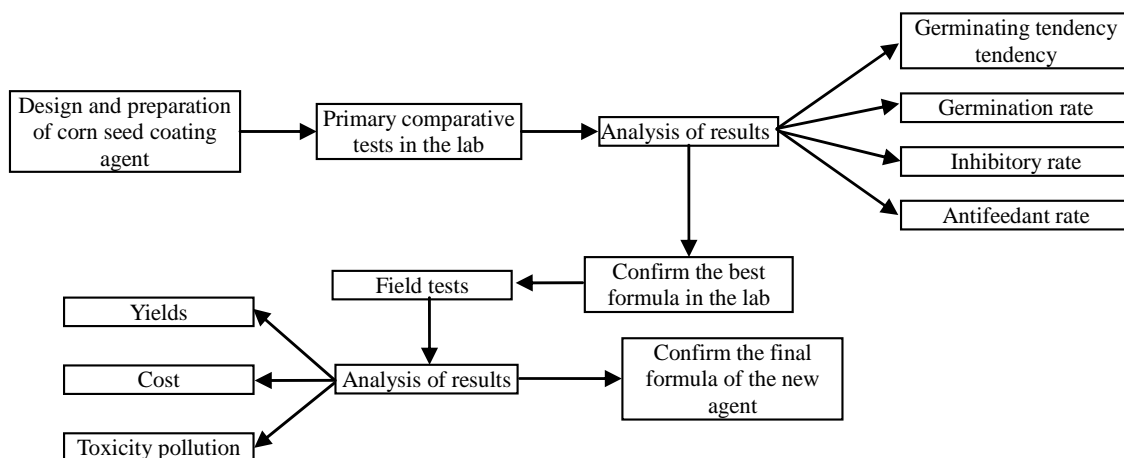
Design and preparation of corn seed coating agent

Primary comparative tests in the lab

Analysis of results

Germinating tendency tendency

Germination rate

Inhibitory rate

Antifeedant rate

Confirm the best formula in the lab

Field tests

Analysis of results

Yields

Cost

Toxicity pollution

Confirm the final formula of the new agent